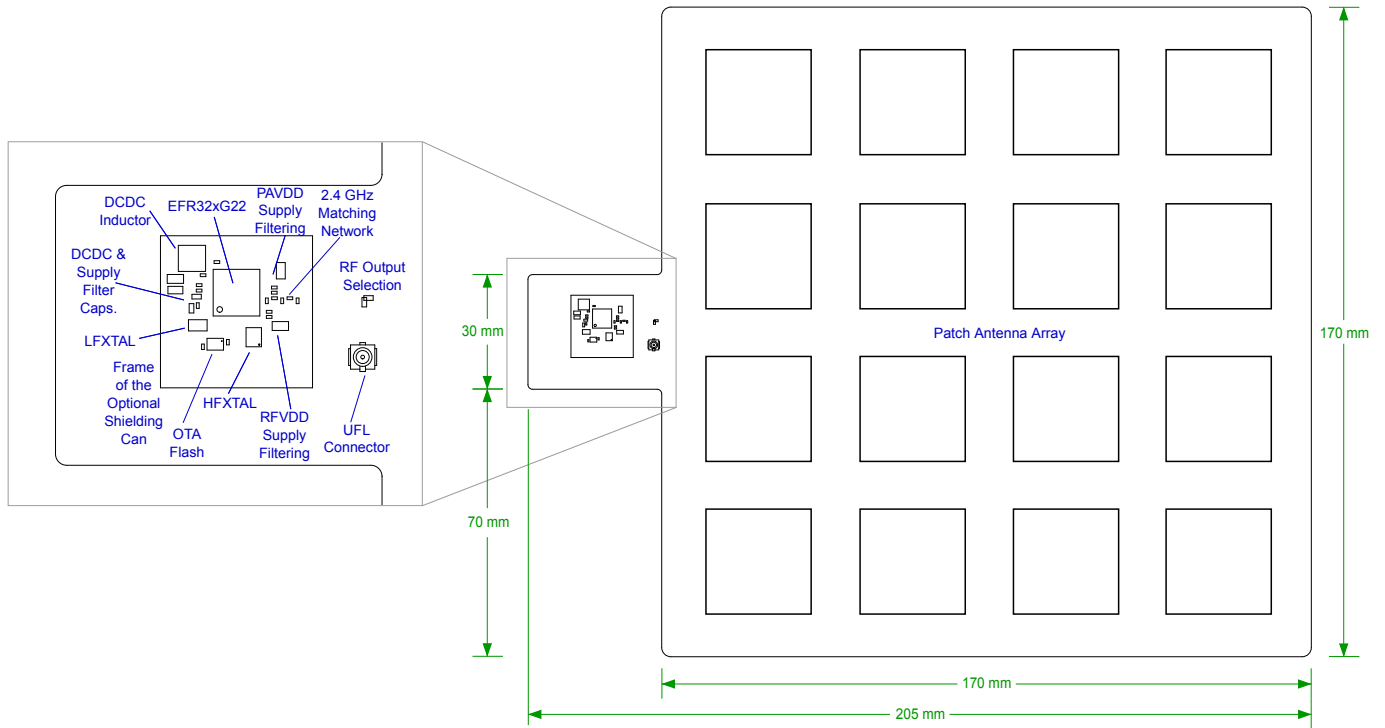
DCDC Inductor

EFR32xG22

PAVDD Supply Filtering

2.4 GHz Matching Network

DCDC & Supply Filter Caps.

RF Output Selection

LFXTAL

Frame of the Optional Shielding Can

OTA Flash

HFXTAL

RFVDD Supply Filtering

UFL Connector

30 mm

70 mm

Patch Antenna Array

170 mm

170 mm

205 mm